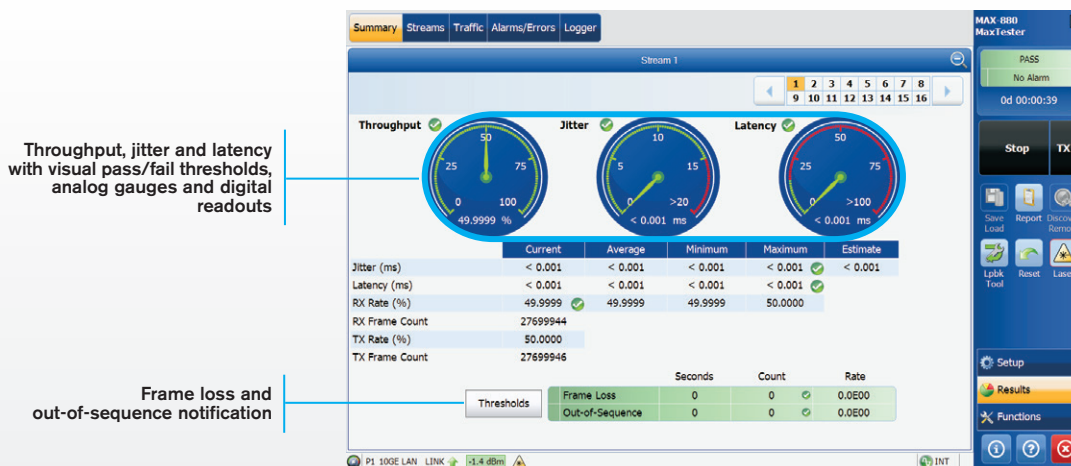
Throughput, jitter and latency with visual pass/fail thresholds, analog gauges and digital readouts

Frame loss and out-of-sequence notification

Summary Streams Traffic Alarms/Errors Logger

Stream 1

1 2 3 4 5 6 7 8
9 10 11 12 13 14 15 16

Throughput
0 25 50 75 100
49.9999 %

Jitter
0 5 10 15 >20
< 0.001 ms

Latency
0 25 50 75 >100
< 0.001 ms

| | Current | Average | Minimum | Maximum | Estimate |
|---|---|---|---|---|---|
| Jitter (ms) | < 0.001 | < 0.001 | < 0.001 | < 0.001 | < 0.001 |
| Latency (ms) | < 0.001 | < 0.001 | < 0.001 | < 0.001 | |
| RX Rate (%) | 49.9999 | 49.9999 | 49.9999 | 50.0000 | |
| RX Frame Count | 27699944 | | | | |
| TX Rate (%) | 50.0000 | | | | |
| TX Frame Count | 27699946 | | | | |

Thresholds

| | Seconds | Count | Rate |
|---|---|---|---|
| Frame Loss | 0 | 0 | 0.0E00 |
| Out-of-Sequence | 0 | 0 | 0.0E00 |

P1 10GE LAN LINK -1.4 dBm

INT

MAX-880
MaxTester

PASS
No Alarm
0d 00:00:39

Stop
TX

Save Load
Report
Discov Remo

Lpbk Tool
Reset
Lase

Setup
Results
Functions